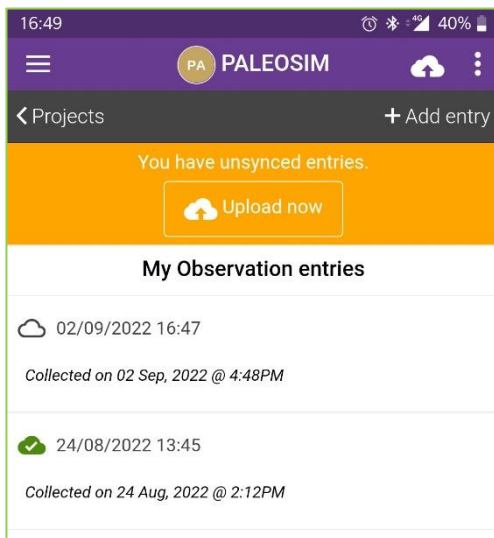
16:49
4G 40%

PA PALEOSIM

Projects
+ Add entry

You have unsynced entries.

Upload now

My Observation entries

02/09/2022 16:47

Collected on 02 Sep, 2022 @ 4:48PM

24/08/2022 13:45

Collected on 24 Aug, 2022 @ 2:12PM